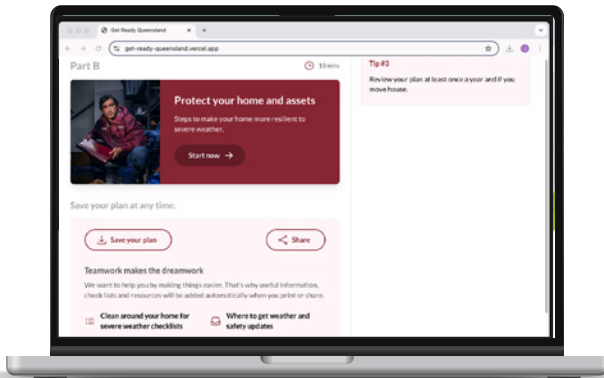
Get Ready Queensland

get-ready-queensland.vercel.app

Part B

10mins

Protect your home and assets

Steps to make your home more resilient to severe weather.

Start now →

Tip #3

Review your plan at least once a year and if you move house.

Save your plan at any time.

Save your plan

Share

Teamwork makes the dreamwork

We want to help you by making things easier. That's why useful information, check lists and resources will be added automatically when you print or share.

Clean around your home for severe weather checklists

Where to get weather and safety updates